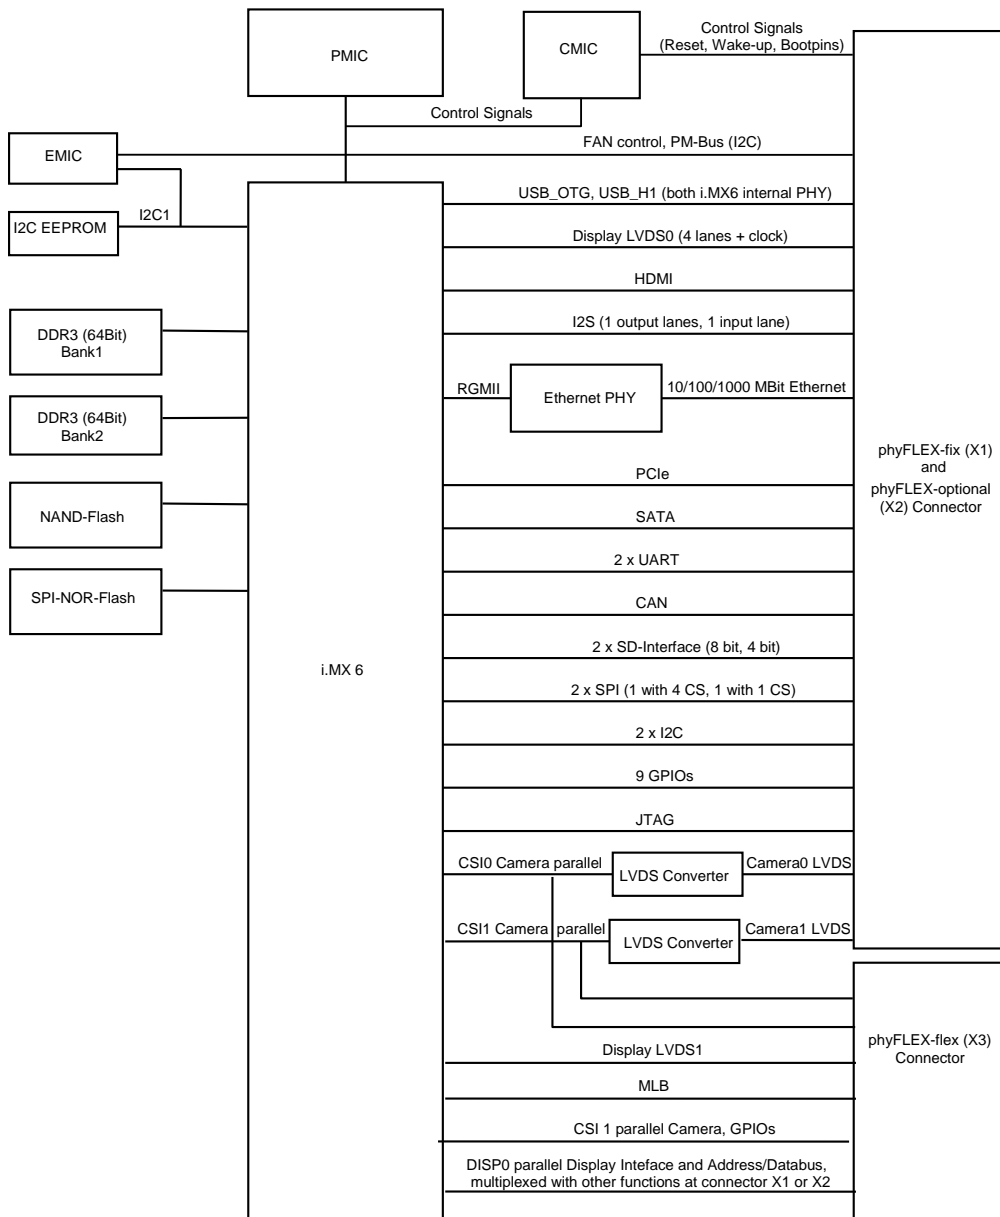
PMIC

CMIC

Control Signals
(Reset, Wake-up, Bootpins)

Control Signals

EMIC

FAN control, PM-Bus (I2C)

I2C EEPROM

I2C1

USB_OTG, USB_H1 (both i.MX6 internal PHY)

Display LVDS0 (4 lanes + clock)

HDMI

DDR3 (64Bit)
Bank1

I2S (1 output lanes, 1 input lane)

RGMII

Ethernet PHY

10/100/1000 MBit Ethernet

DDR3 (64Bit)
Bank2

phyFLEX-fix (X1)
and
phyFLEX-optional
(X2) Connector

PCIe

NAND-Flash

SATA

2 x UART

SPI-NOR-Flash

CAN

2 x SD-Interface (8 bit, 4 bit)

i.MX 6

2 x SPI (1 with 4 CS, 1 with 1 CS)

2 x I2C

9 GPIOs

JTAG

CSI0 Camera parallel

LVDS Converter

Camera0 LVDS

CSI1 Camera parallel

LVDS Converter

Camera1 LVDS

phyFLEX-flex (X3)
Connector

Display LVDS1

MLB

CSI 1 parallel Camera, GPIOs

DISP0 parallel Display Inteface and Address/Databus,
multiplexed with other functions at connector X1 or X2